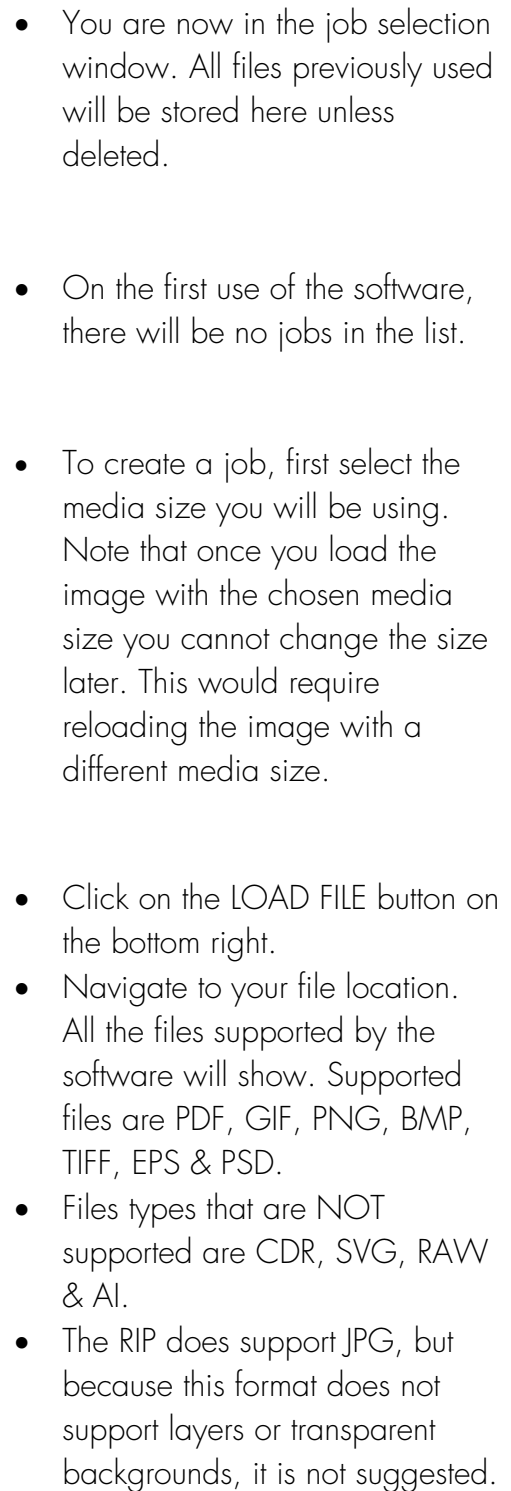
- You are now in the job selection window. All files previously used will be stored here unless deleted.

- On the first use of the software, there will be no jobs in the list.

- To create a job, first select the media size you will be using. Note that once you load the image with the chosen media size you cannot change the size later. This would require reloading the image with a different media size.

- Click on the LOAD FILE button on the bottom right.
- Navigate to your file location. All the files supported by the software will show. Supported files are PDF, GIF, PNG, BMP, TIFF, EPS & PSD.
- Files types that are NOT supported are CDR, SVG, RAW & AI.
- The RIP does support JPG, but because this format does not support layers or transparent backgrounds, it is not suggested.